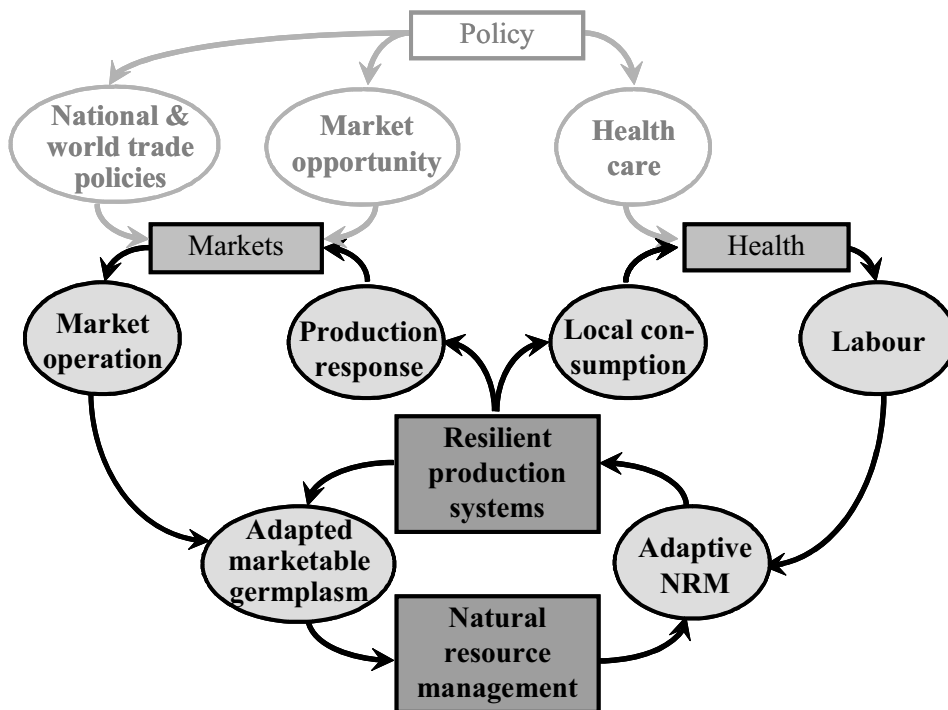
Policy

National & world trade policies

Market opportunity

Health care

Markets

Health

Market operation

Production response

Local consumption

Labour

Resilient production systems

Adapted marketable germplasm

Adaptive NRM

Natural resource management